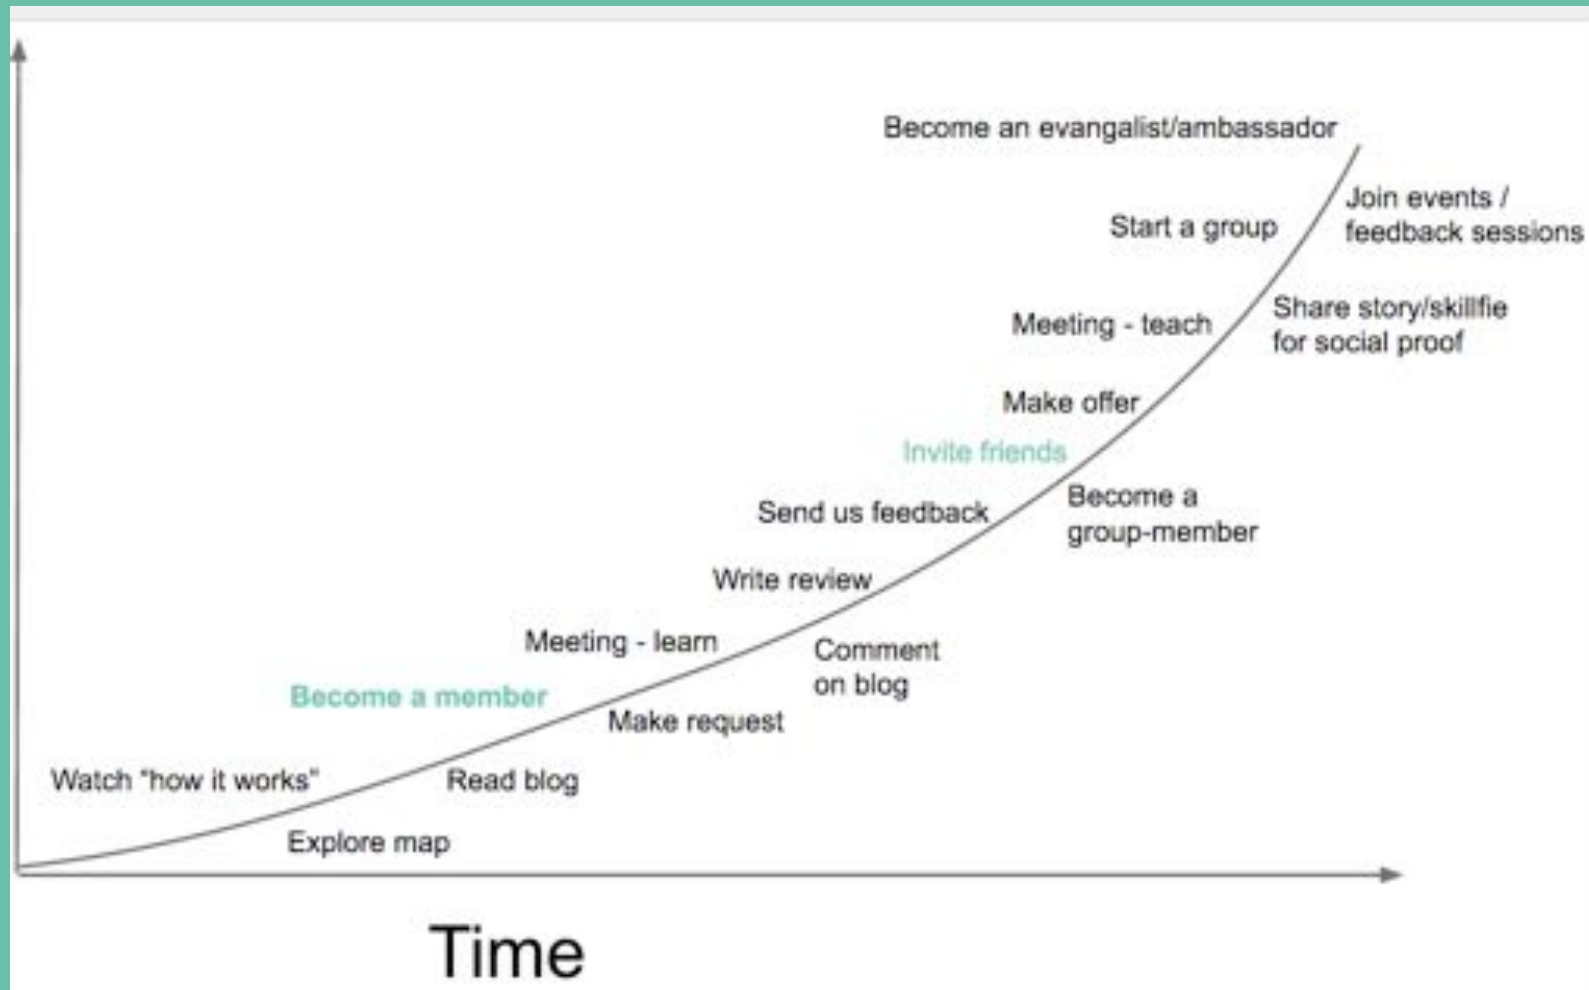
Become an evangalist/ambassador

Start a group

Join events / feedback sessions

Meeting - teach

Share story/skillfie for social proof

Make offer

Invite friends

Become a group-member

Send us feedback

Write review

Meeting - learn

Comment on blog

Become a member

Make request

Watch "how it works"

Read blog

Explore map

Time